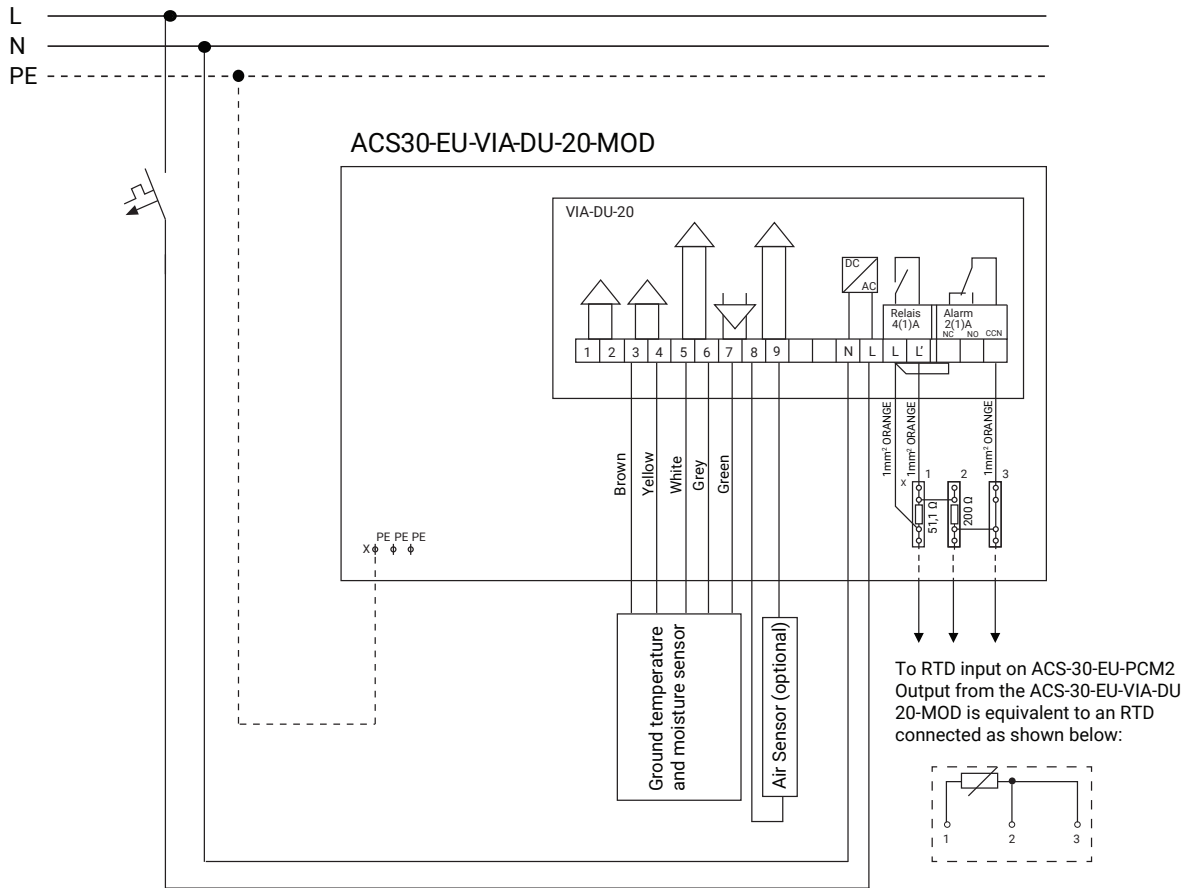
L
N
PE

ACS30-EU-VIA-DU-20-MOD

VIA-DU-20

DC
AC

Relais
4(1)A

Alarm
2(1)A
NC NO CCN

1 2 3 4 5 6 7 8 9 N L L L'

Brown
Yellow
White
Grey
Green

1mm² ORANGE
1mm² ORANGE
1mm² ORANGE

x 1 2 3
51,1 Ω
200 Ω

X PE PE PE

Ground temperature and moisture sensor

Air Sensor (optional)

To RTD input on ACS-30-EU-PCM2
Output from the ACS-30-EU-VIA-DU 20-MOD is equivalent to an RTD connected as shown below:

1 2 3